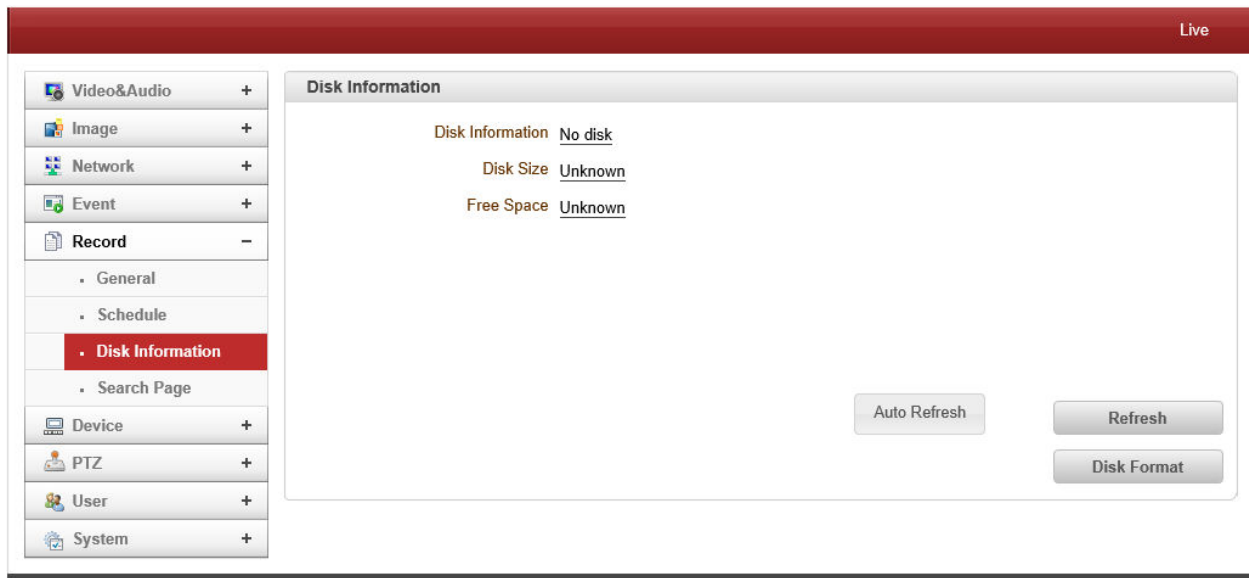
Live

Video&Audio +
Image +
Network +
Event +
Record −
General
Schedule
Disk Information
Search Page
Device +
PTZ +
User +
System +

Disk Information

Disk Information No disk
Disk Size Unknown
Free Space Unknown

Auto Refresh
Refresh
Disk Format